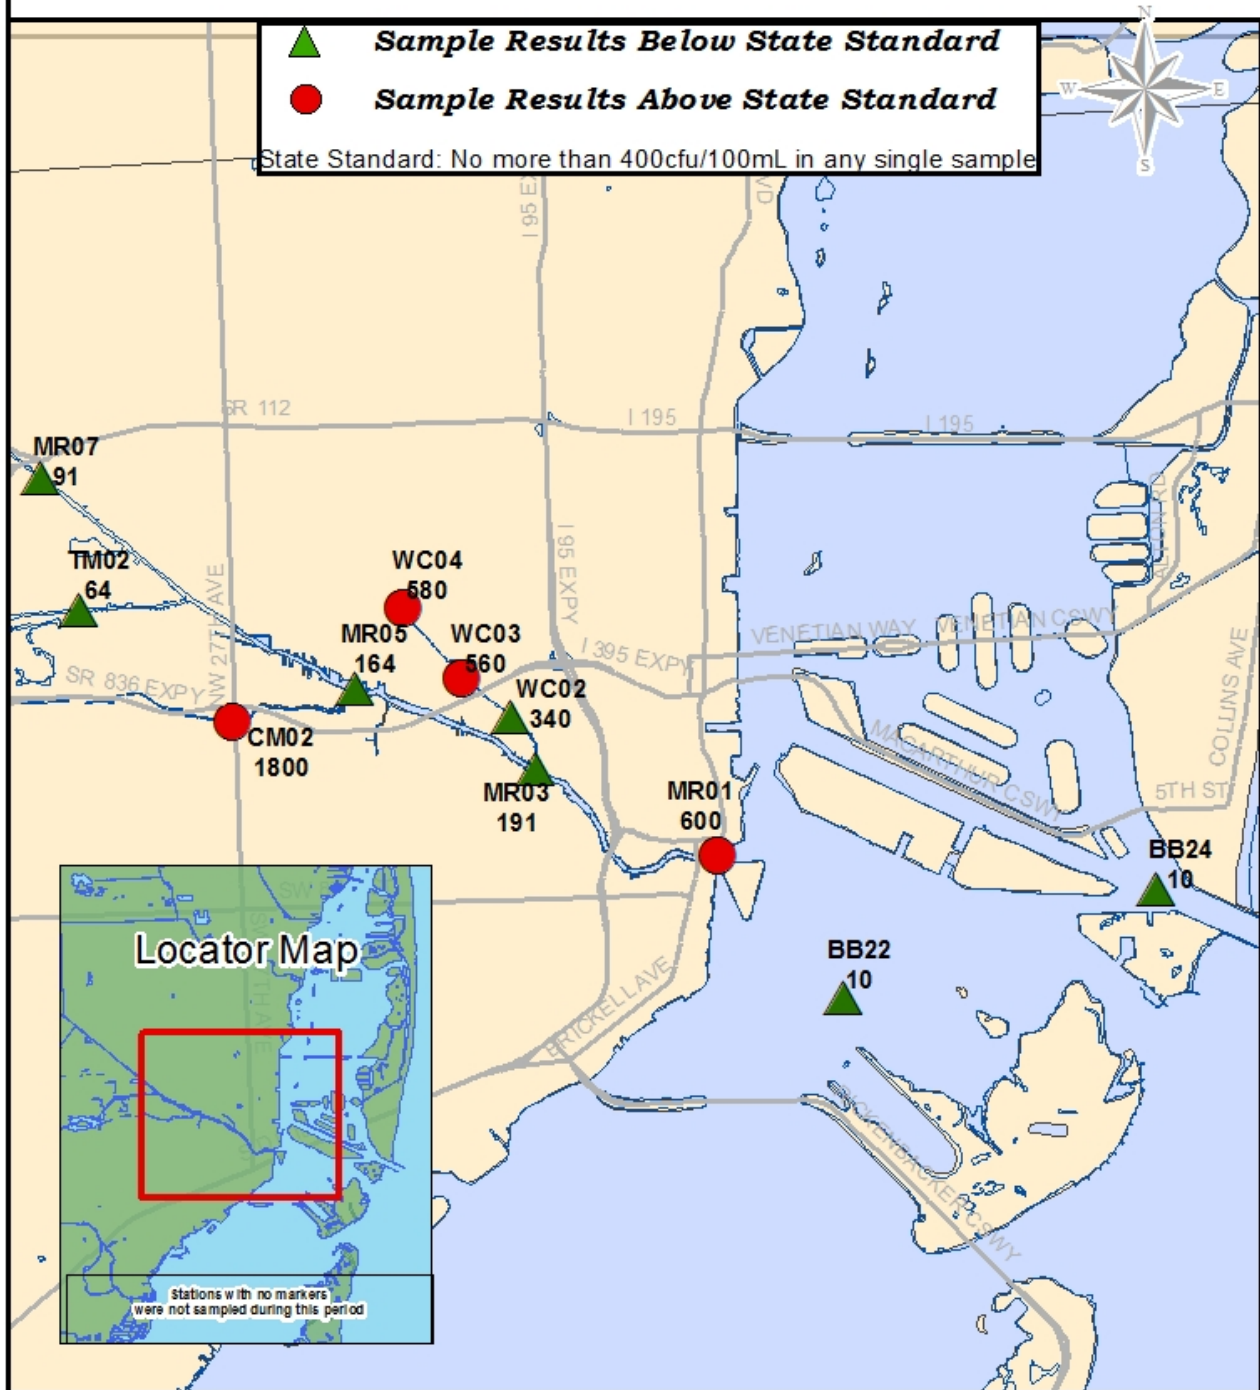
Sample Results Below State Standard
Sample Results Above State Standard
State Standard: No more than 400cfu/100mL in any single sample

N
W
E
S

I 95 EXPY
SR 112
I 195
I 195
MR07
91
TM02
64
WC04
580
MR05
164
WC03
560
WC02
340
I 95 EXPY
I 395 EXPY
SR 836 EXPY
NW 27TH AVE
CM02
1800
MR03
191
MR01
600
VENETIAN WAY
VENETIAN CSWY
MACARTHUR CSWY
COLLINS AVE
5TH ST
BB24
10
BB22
10
BRICKELL AVE
RICKENBACKER CSWY

Locator Map
Stations with no markers were not sampled during this period